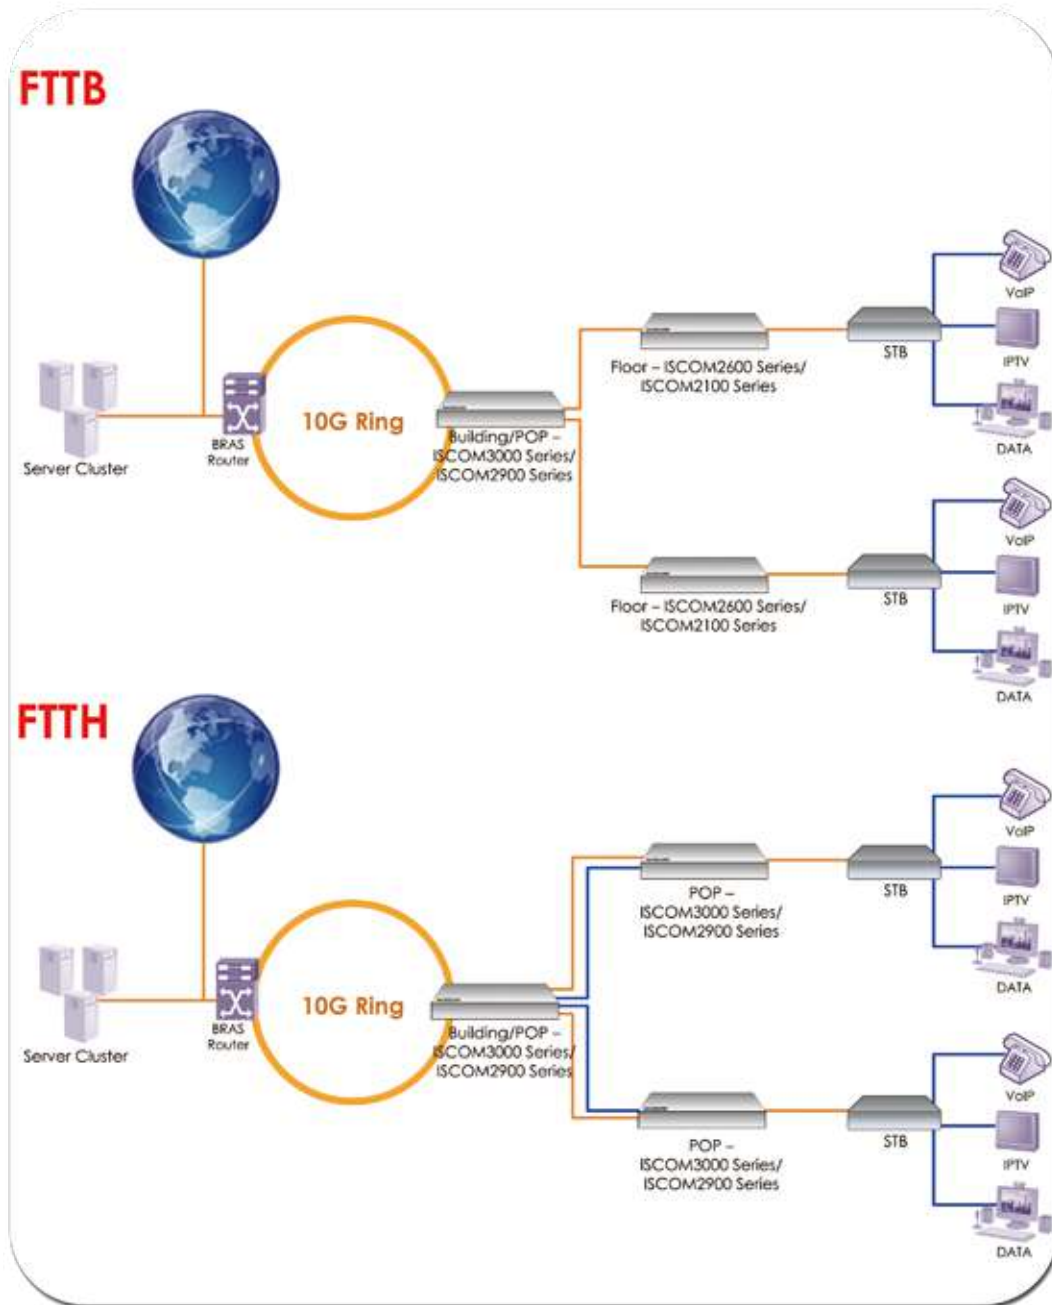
FTTB

Server Cluster

BRAS Router

10G Ring

Building/POP – ISCOM3000 Series/ ISCOM2900 Series

Floor – ISCOM2600 Series/ ISCOM2100 Series

STB

VoIP

IPTV

DATA

Floor – ISCOM2600 Series/ ISCOM2100 Series

STB

VoIP

IPTV

DATA

FTTH

Server Cluster

BRAS Router

10G Ring

Building/POP – ISCOM3000 Series/ ISCOM2900 Series

POP – ISCOM3000 Series/ ISCOM2900 Series

STB

VoIP

IPTV

DATA

POP – ISCOM3000 Series/ ISCOM2900 Series

STB

VoIP

IPTV

DATA